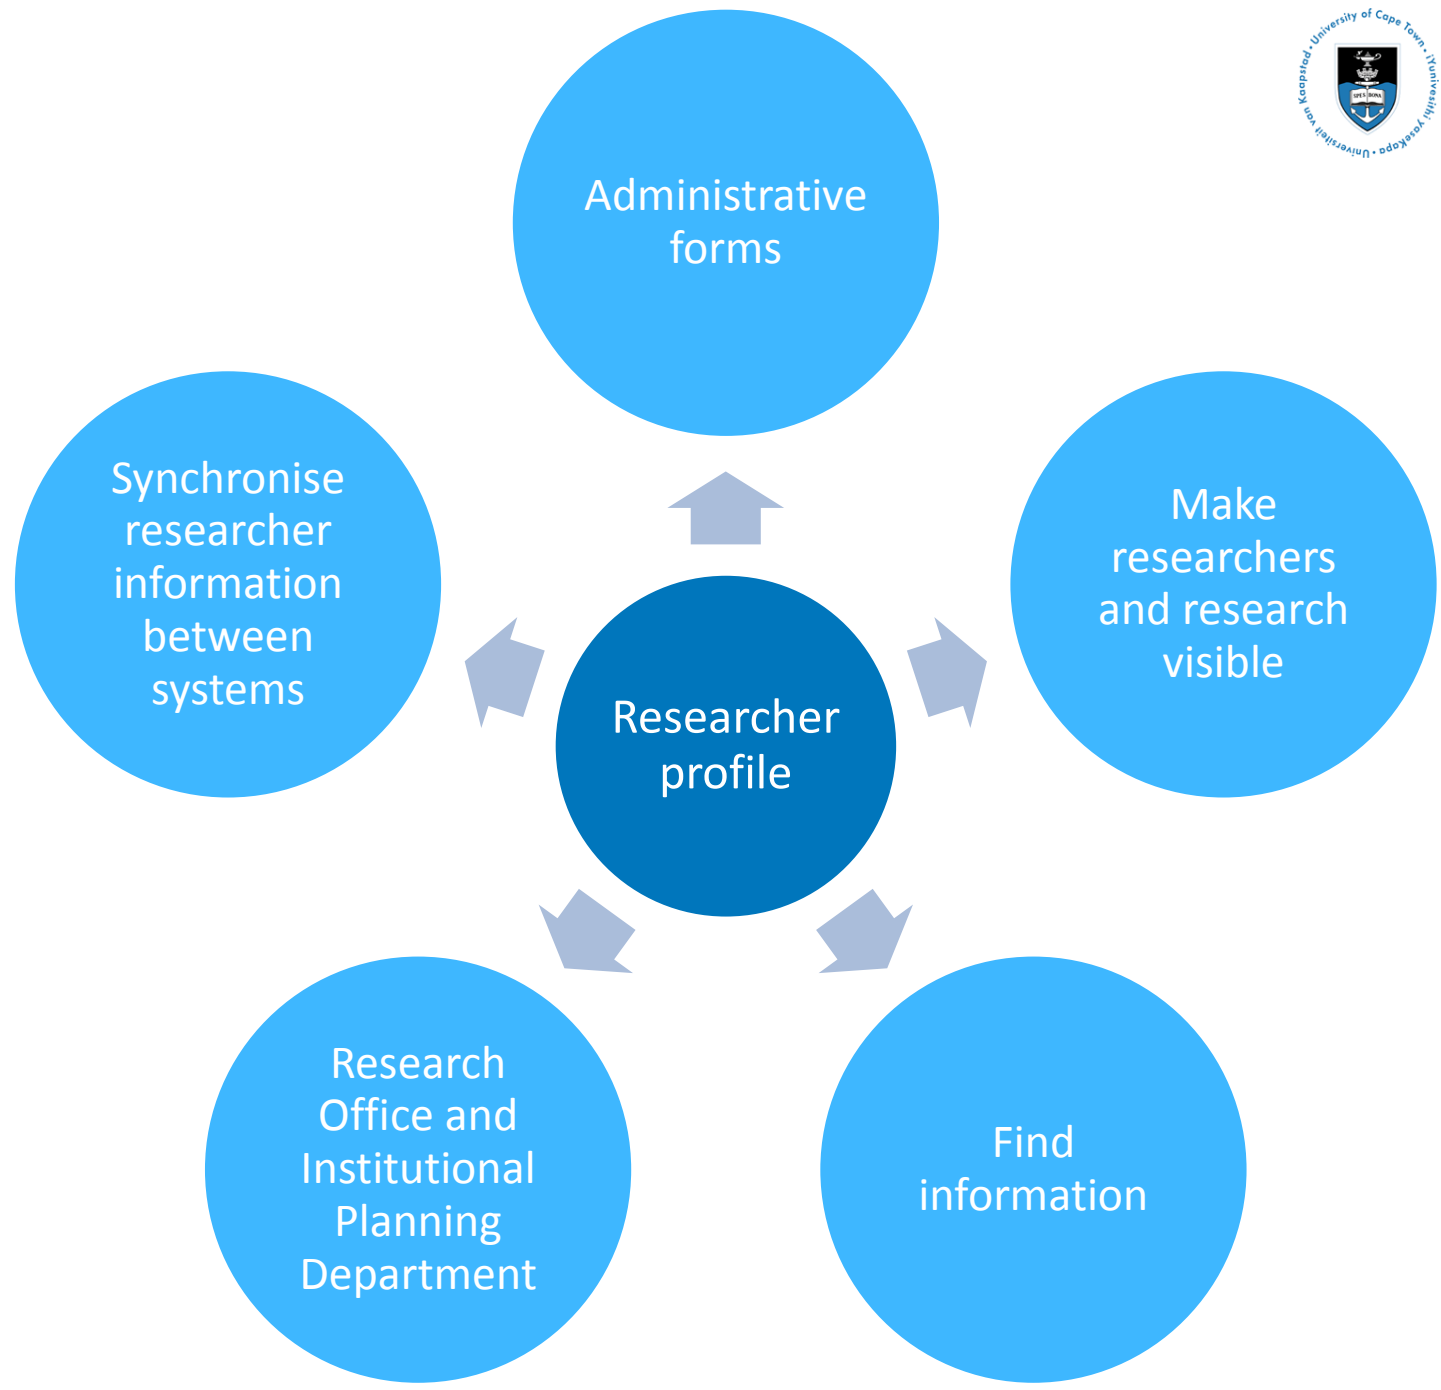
University of Cape Town · iYunivesithi yaseKapa · Universiteit van Kaapstad

SPES BONA

Administrative forms

Synchronise researcher information between systems

Make researchers and research visible

Researcher profile

Research Office and Institutional Planning Department

Find information